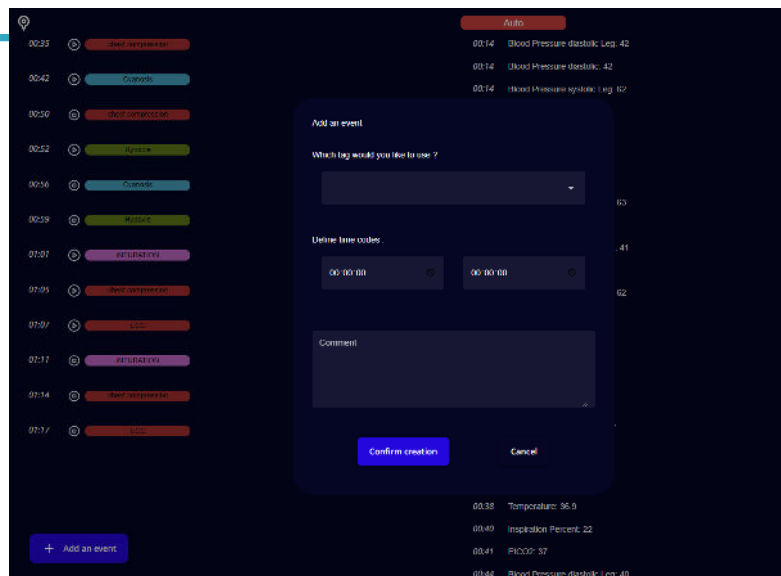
00:35 chest compression
00:42 Cyanosis
00:50 chest compression
00:52 Apnoea
00:56 Cyanosis
00:59 Apnoea
07:01 INTUBATION
07:05 chest compression
07:07 ECG
07:11 INTUBATION
07:14 chest compression
07:17 ECG

Add an event

Auto
00:14 Blood Pressure diastolic Leg: 42
00:14 Blood Pressure diastolic: 42
00:14 Blood Pressure systolic Leg: 62
63
41
62

Add an event
Which tag would you like to use ?
Define time codes :
00:00:00
00:00:00
Comment
Confirm creation
Cancel

00:38 Temperature: 36.9
00:40 Inspiration Percent: 22
00:41 FiCO2: 37
00:44 Blood Pressure diastolic Leg: 40